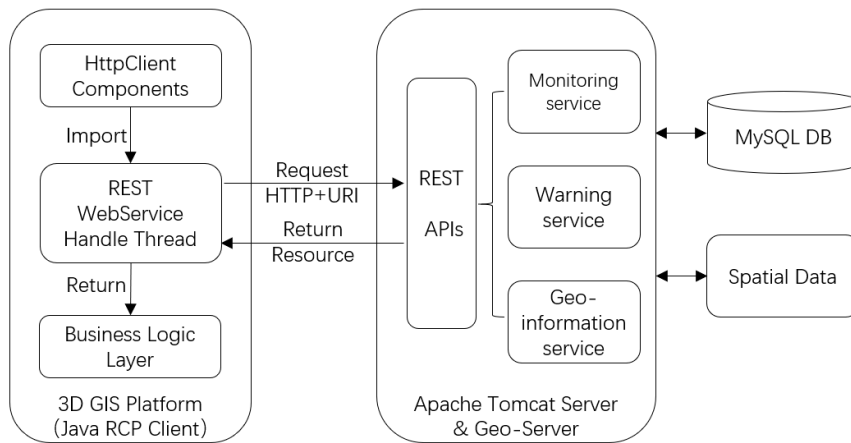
HttpClient Components

Import

REST WebService Handle Thread

Return

Business Logic Layer

3D GIS Platform (Java RCP Client)

Request HTTP+URI

Return Resource

REST APIs

Monitoring service

Warning service

Geo-information service

Apache Tomcat Server & Geo-Server

MySQL DB

Spatial Data